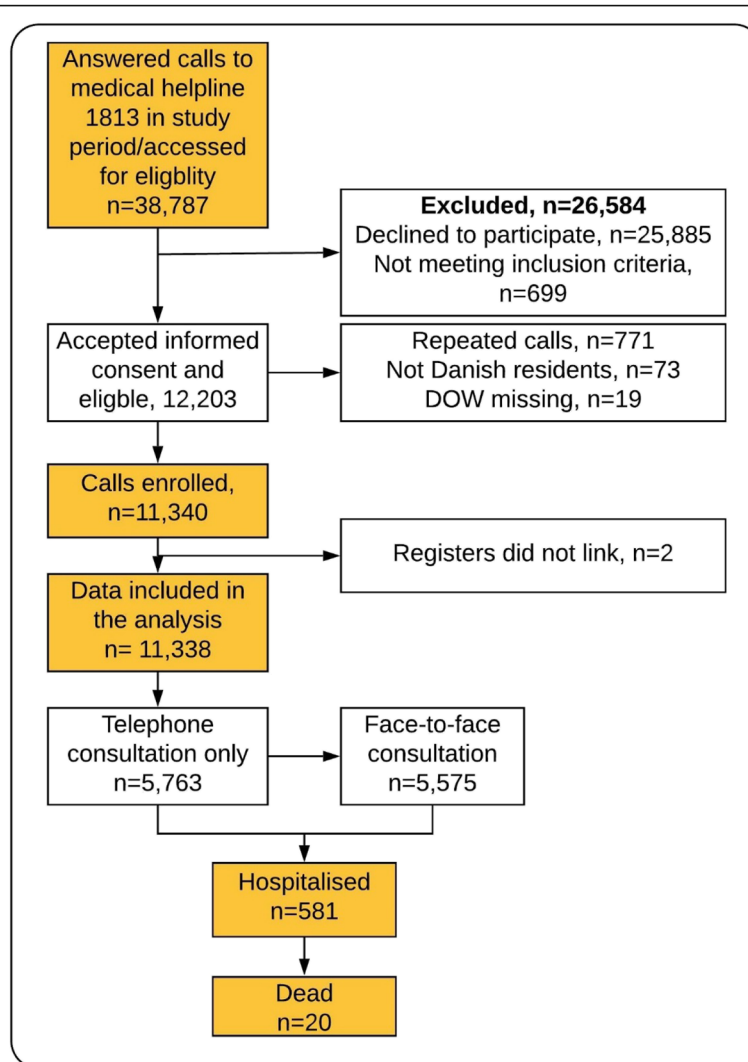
Answered calls to medical helpline 1813 in study period/accessed for eligblity n=38,787

**Excluded, n=26,584**
Declined to participate, n=25,885
Not meeting inclusion criteria, n=699

Accepted informed consent and eligble, 12,203

Repeated calls, n=771
Not Danish residents, n=73
DOW missing, n=19

Calls enrolled, n=11,340

Registers did not link, n=2

Data included in the analysis n= 11,338

Telephone consultation only n=5,763

Face-to-face consultation n=5,575

Hospitalised n=581

Dead n=20